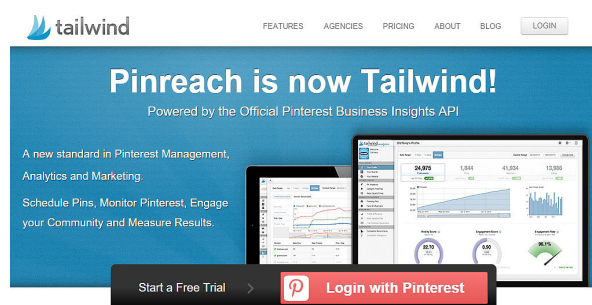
tailwind

FEATURES AGENCIES PRICING ABOUT BLOG LOGIN

Pinreach is now Tailwind!

Powered by the Official Pinterest Business Insights API

A new standard in Pinterest Management, Analytics and Marketing.

Schedule Pins, Monitor Pinterest, Engage your Community and Measure Results.

24,975

1,844

41,804

13,596

Start a Free Trial

Login with Pinterest